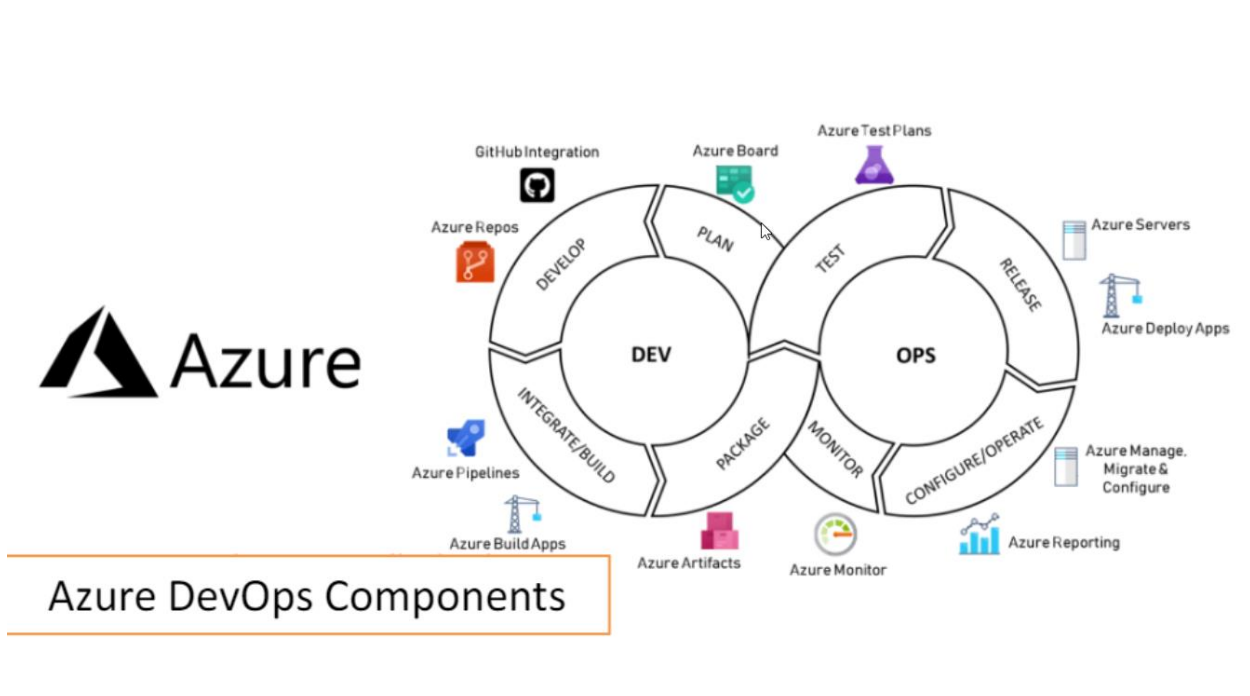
Azure

GitHub Integration

Azure Board

Azure Test Plans

Azure Repos

DEVELOP

PLAN

TEST

RELEASE

Azure Servers

Azure Deploy Apps

DEV

OPS

INTEGRATE/BUILD

PACKAGE

MONITOR

CONFIGURE/OPERATE

Azure Pipelines

Azure Manage, Migrate & Configure

Azure Build Apps

Azure Artifacts

Azure Monitor

Azure Reporting

Azure DevOps Components